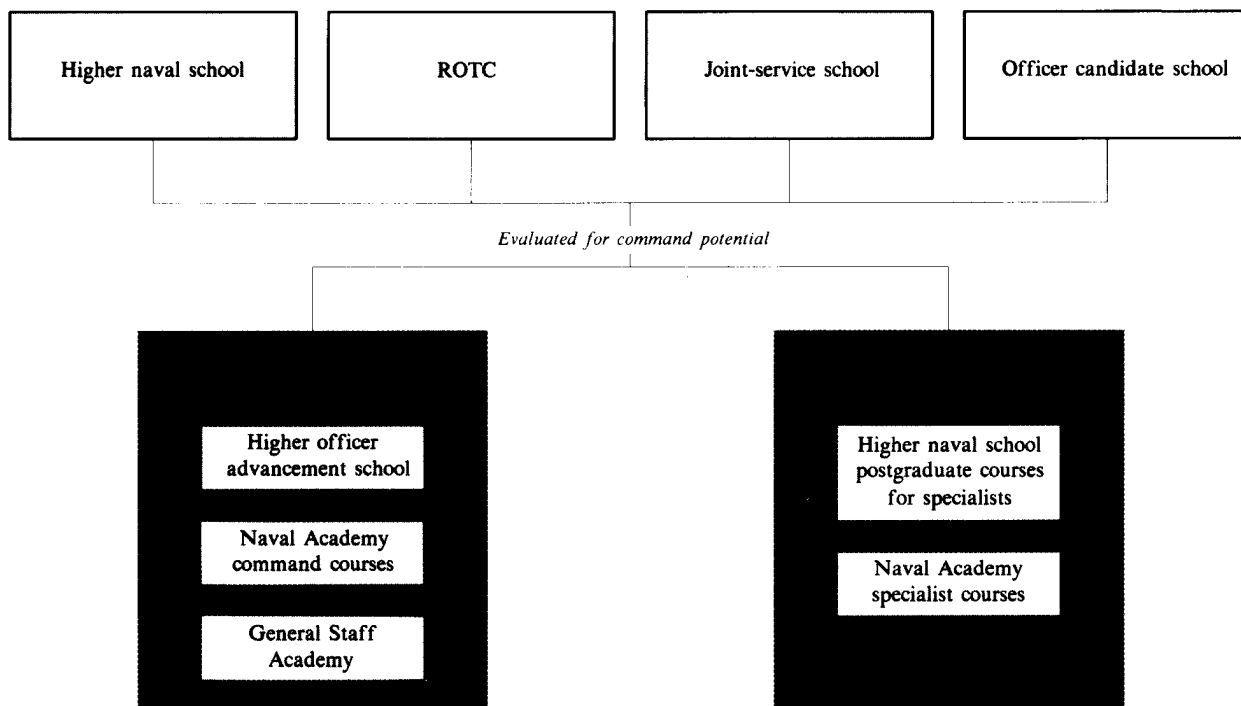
Higher naval school

ROTC

Joint-service school

Officer candidate school

Evaluated for command potential

Higher officer advancement school

Naval Academy command courses

General Staff Academy

Higher naval school postgraduate courses for specialists

Naval Academy specialist courses